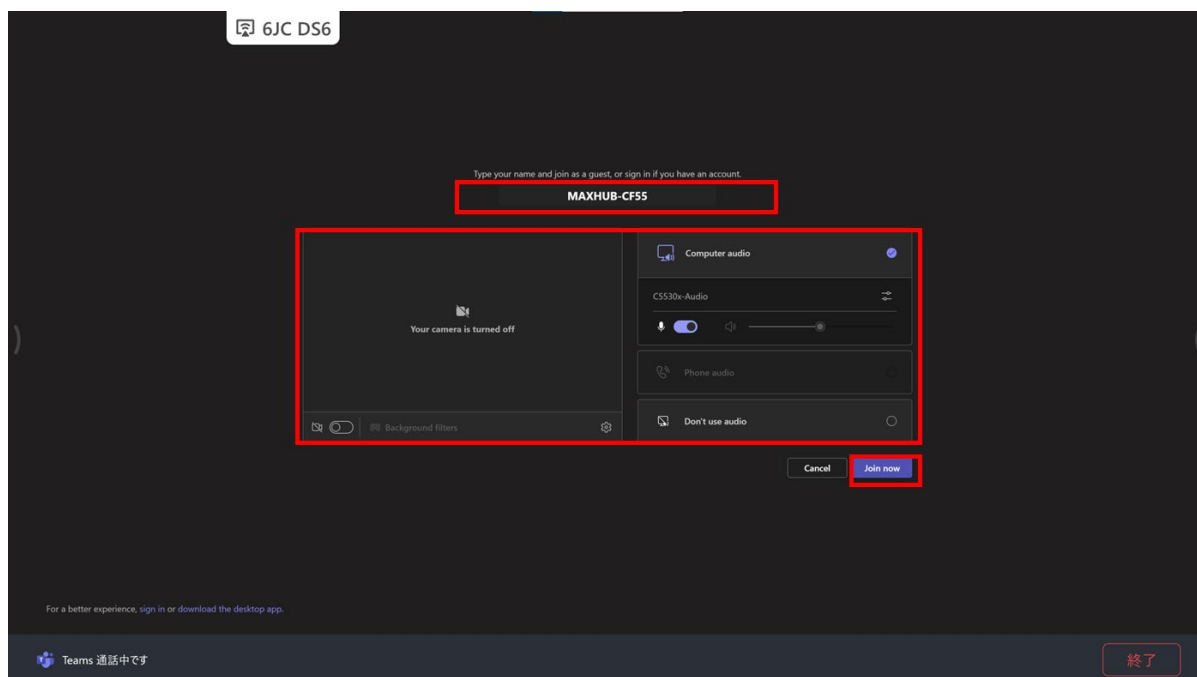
6JC DS6

Type your name and join as a guest, or sign in if you have an account.

MAXHUB-CF55

Your camera is turned off

Background filters

Computer audio

CS530x-Audio

Phone audio

Don't use audio

Cancel

Join now

For a better experience, sign in or download the desktop app.

Teams 通話中です

終了